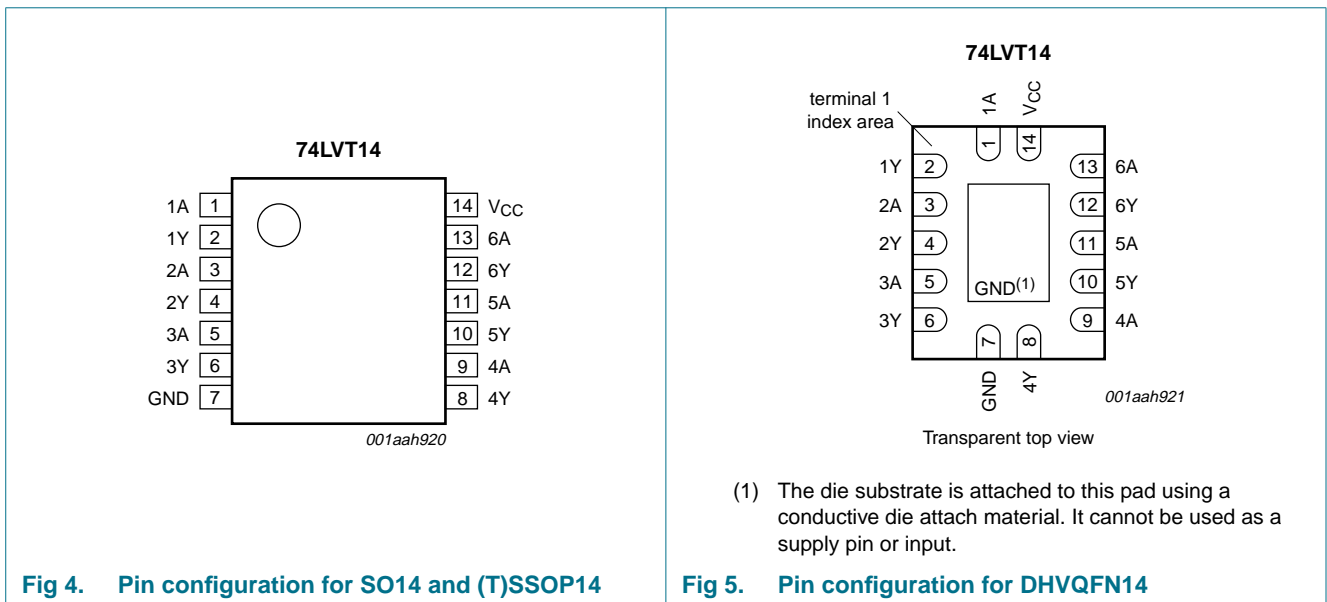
74LVT14

1A 1
1Y 2
2A 3
2Y 4
3A 5
3Y 6
GND 7

14 $V_{CC}$
13 6A
12 6Y
11 5A
10 5Y
9 4A
8 4Y

001aah920

Fig 4. Pin configuration for SO14 and (T)SSOP14

74LVT14

terminal 1 index area

1A
$V_{CC}$
1
14

1Y 2
2A 3
2Y 4
3A 5
3Y 6

13 6A
12 6Y
11 5A
10 5Y
9 4A

GND$^{(1)}$

7
8
GND
4Y

001aah921

Transparent top view

(1) The die substrate is attached to this pad using a conductive die attach material. It cannot be used as a supply pin or input.

Fig 5. Pin configuration for DHVQFN14